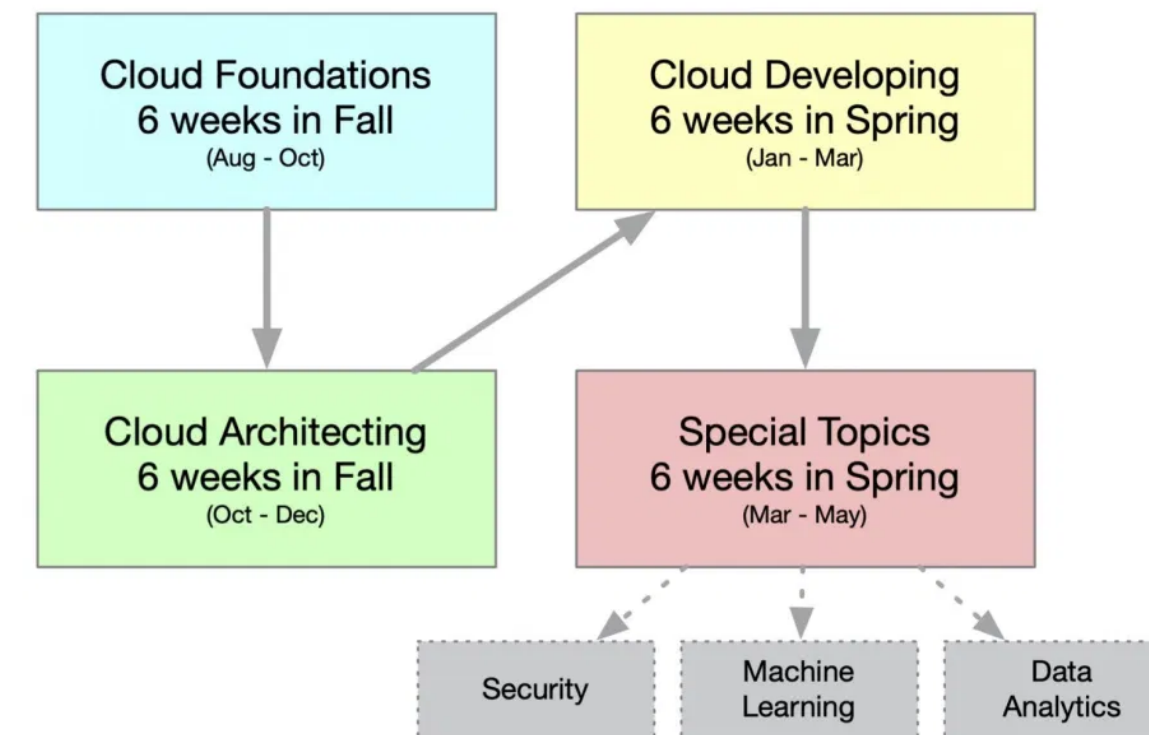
Cloud Foundations
6 weeks in Fall
(Aug - Oct)

Cloud Developing
6 weeks in Spring
(Jan - Mar)

Cloud Architecting
6 weeks in Fall
(Oct - Dec)

Special Topics
6 weeks in Spring
(Mar - May)

Security

Machine Learning

Data Analytics